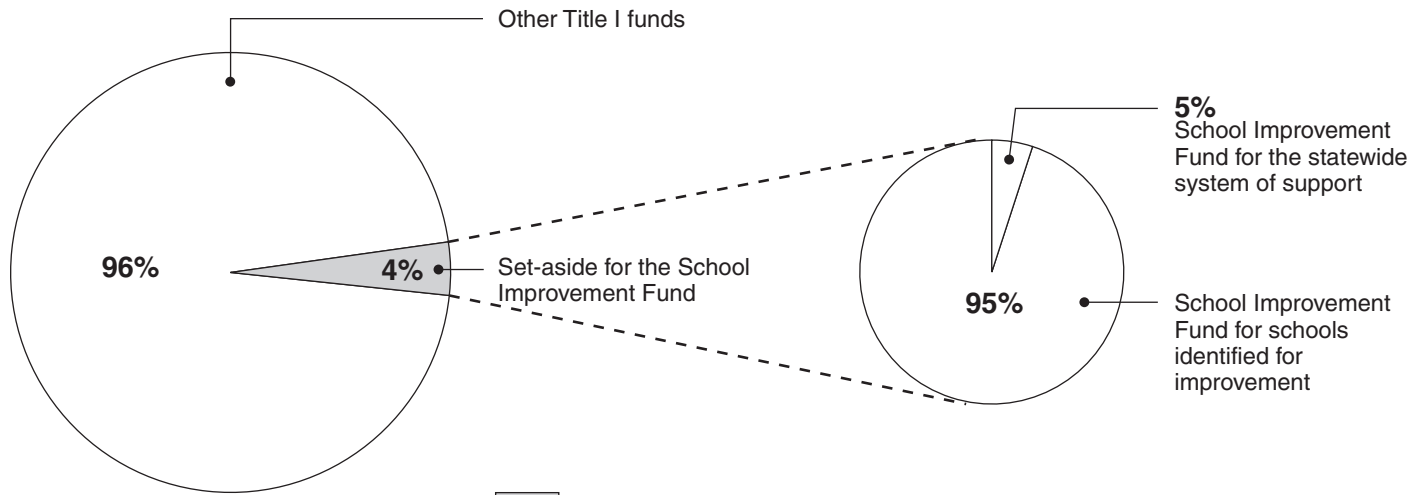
Other Title I funds

96%

4%

Set-aside for the School Improvement Fund

5%
School Improvement Fund for the statewide system of support

95%

School Improvement Fund for schools identified for improvement